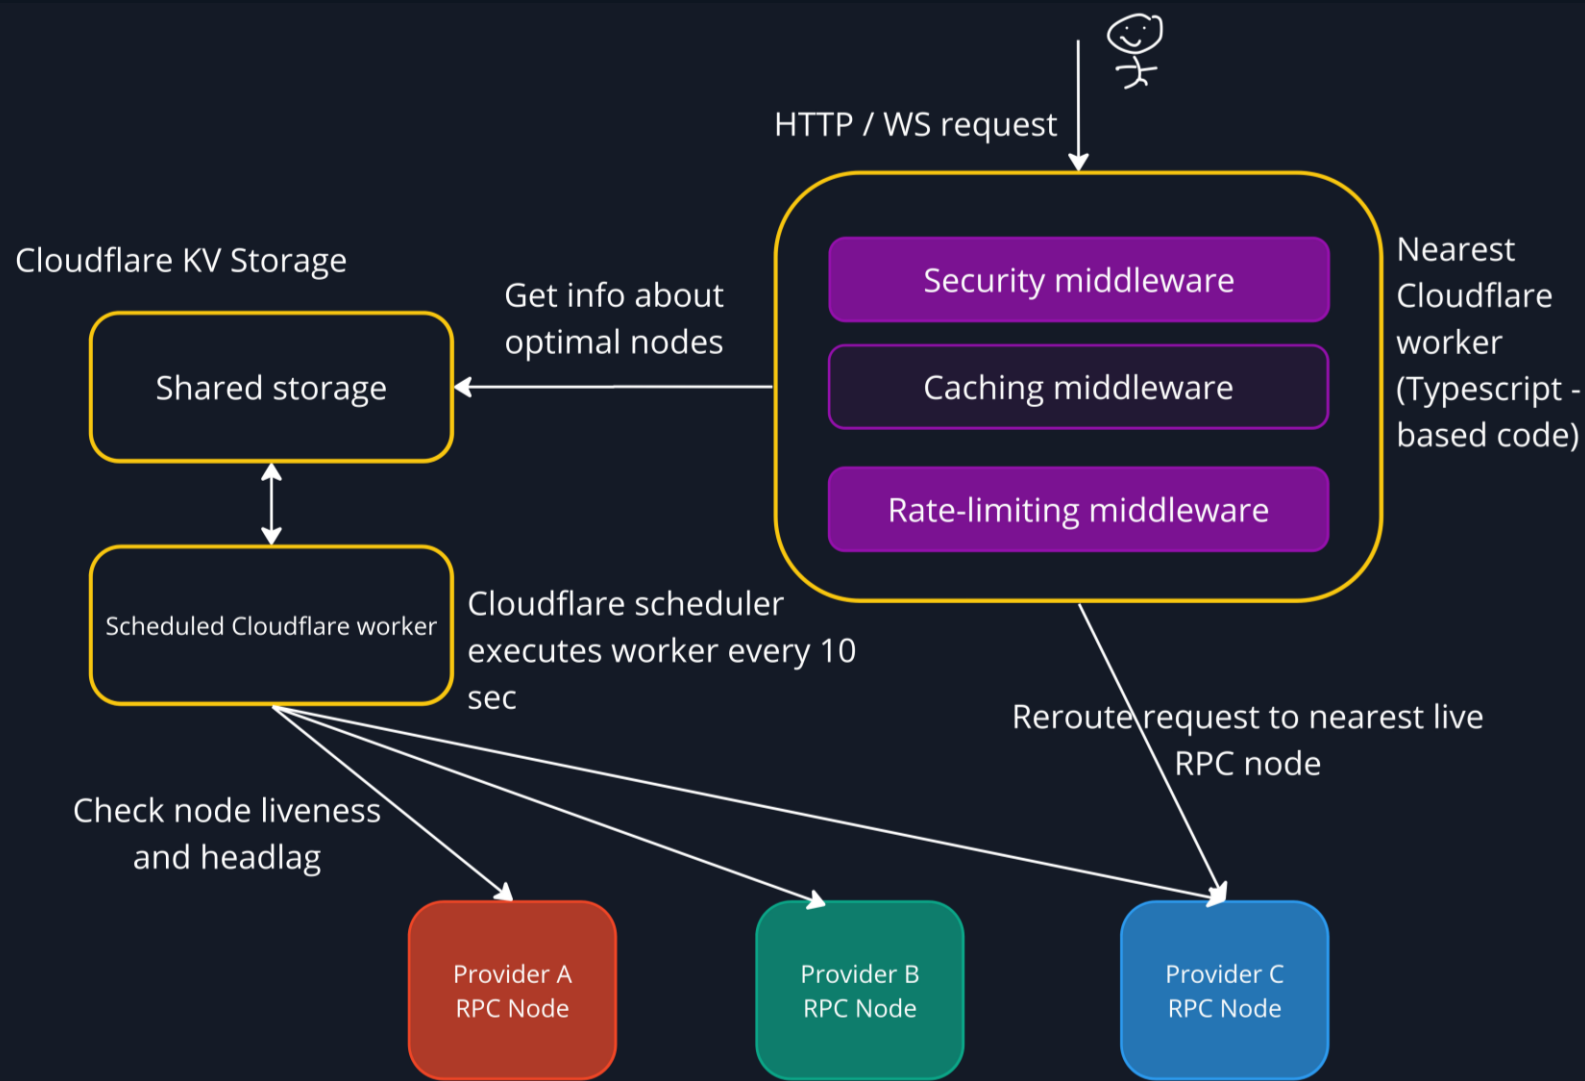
HTTP / WS request

Cloudflare KV Storage

Get info about optimal nodes

Shared storage

Security middleware

Caching middleware

Rate-limiting middleware

Nearest Cloudflare worker (Typescript - based code)

Scheduled Cloudflare worker

Cloudflare scheduler executes worker every 10 sec

Reroute request to nearest live RPC node

Check node liveness and headlag

Provider A RPC Node

Provider B RPC Node

Provider C RPC Node